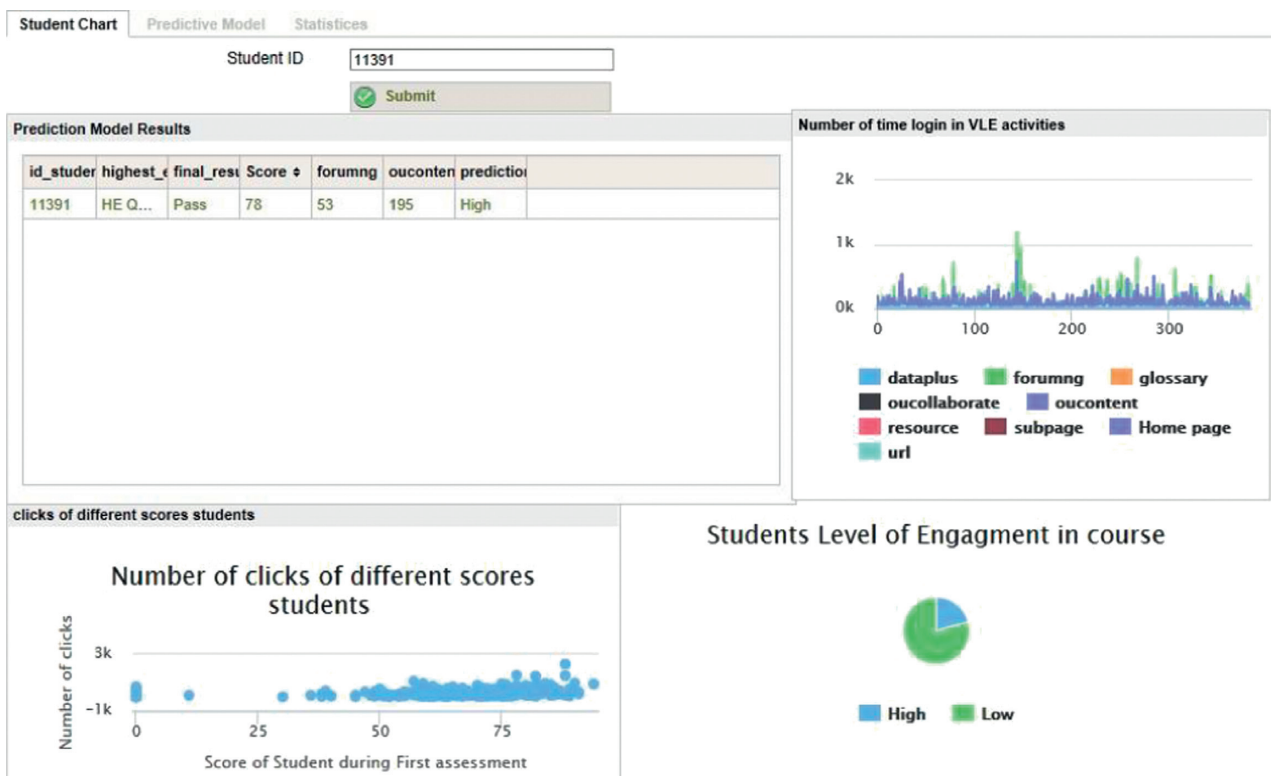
Student Chart Predictive Model Statistices

Student ID 11391

Submit

Prediction Model Results

| id_studer | highest_e | final_resu | Score ⬍ | forumng | oucontent | predictio |
|---|---|---|---|---|---|---|
| 11391 | HE Q... | Pass | 78 | 53 | 195 | High |

Number of time login in VLE activities

2k
1k
0k
0 100 200 300

dataplus forumng glossary
oucollaborate oucontent
resource subpage Home page
url

clicks of different scores students

Number of clicks of different scores students

Number of clicks
3k
-1k
0 25 50 75
Score of Student during First assessment

Students Level of Engagment in course

High Low